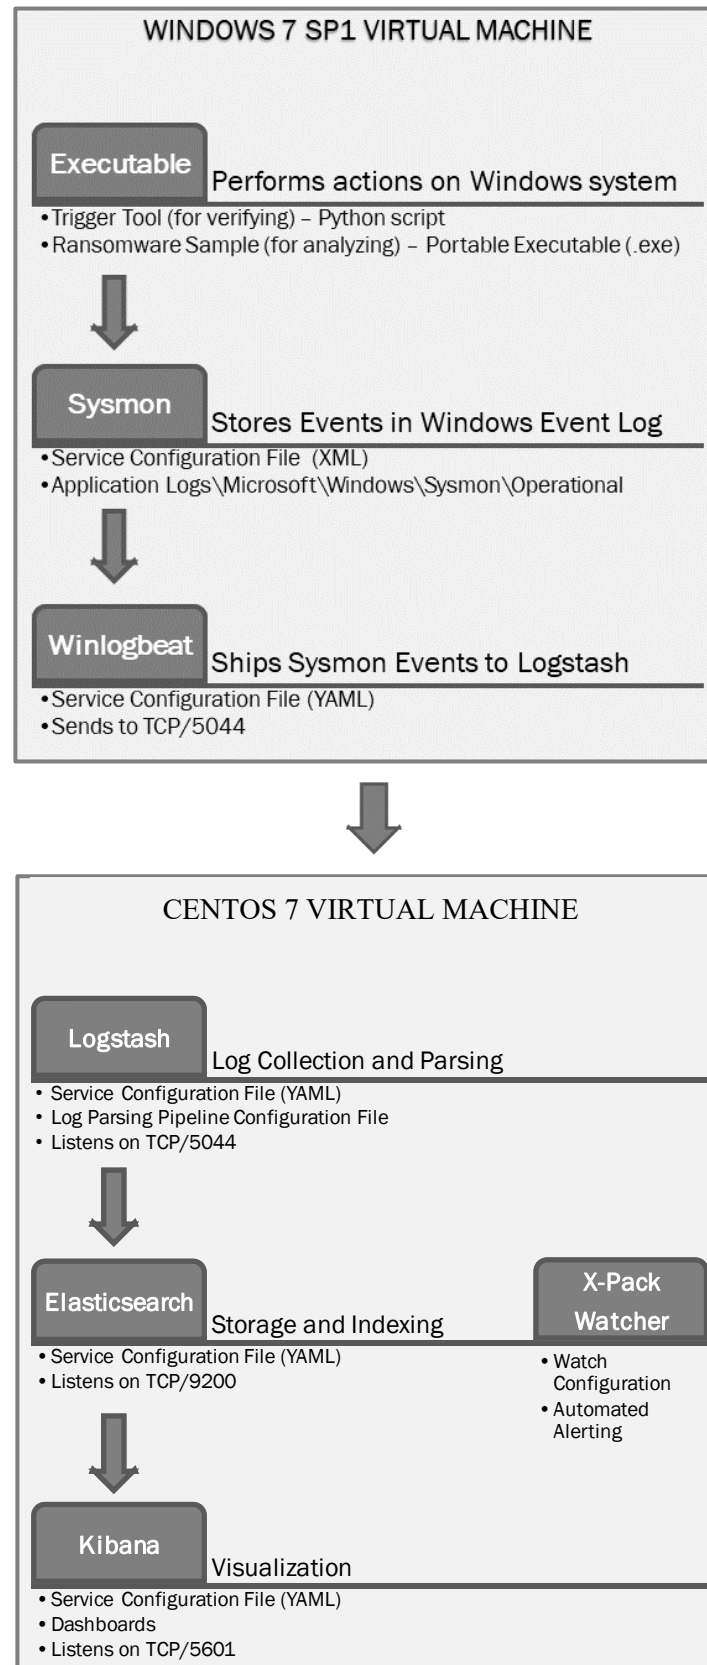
WINDOWS 7 SP1 VIRTUAL MACHINE

Executable

Performs actions on Windows system

• Trigger Tool (for verifying) – Python script
• Ransomware Sample (for analyzing) – Portable Executable (.exe)

Sysmon

Stores Events in Windows Event Log

• Service Configuration File (XML)
• Application Logs\Microsoft\Windows\Sysmon\Operational

Winlogbeat

Ships Sysmon Events to Logstash

• Service Configuration File (YAML)
• Sends to TCP/5044

CENTOS 7 VIRTUAL MACHINE

Logstash

Log Collection and Parsing

• Service Configuration File (YAML)
• Log Parsing Pipeline Configuration File
• Listens on TCP/5044

Elasticsearch

Storage and Indexing

• Service Configuration File (YAML)
• Listens on TCP/9200

X-Pack Watcher

• Watch Configuration
• Automated Alerting

Kibana

Visualization

• Service Configuration File (YAML)
• Dashboards
• Listens on TCP/5601